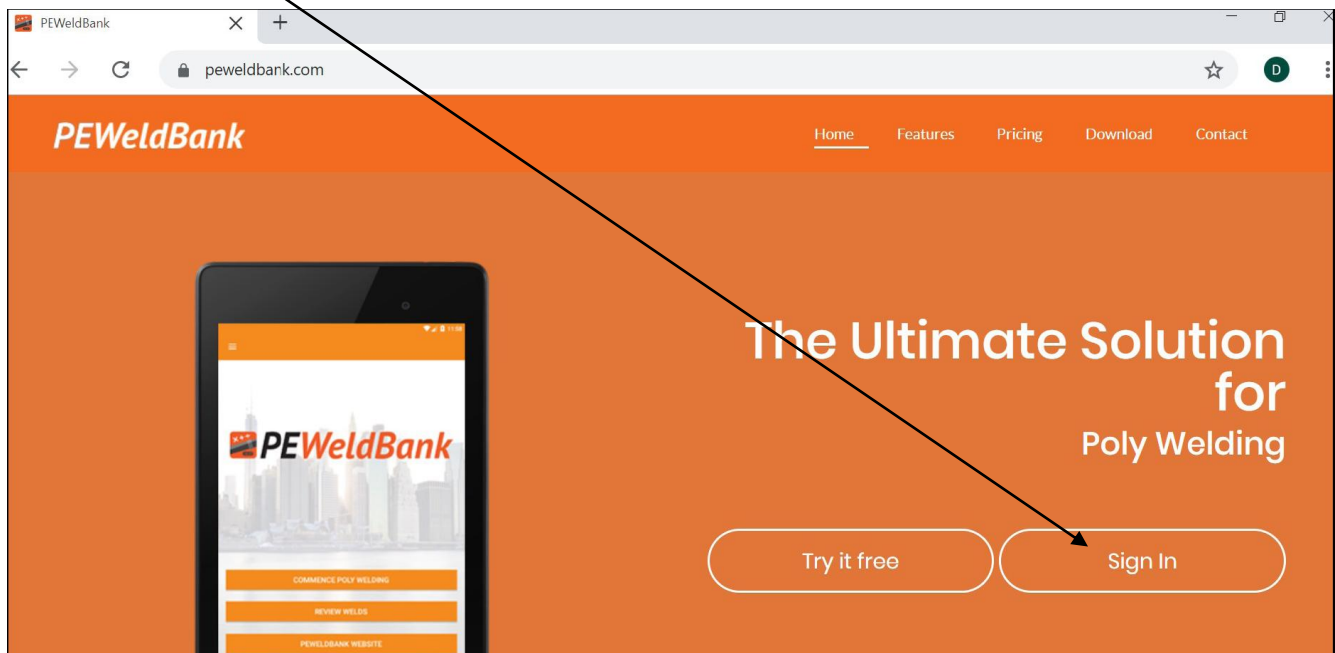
PEWeldBank

peweldbank.com

D

PEWeldBank

Home Features Pricing Download Contact

PEWeldBank

COMMENCE POLY WELDING

REVIEW WELDS

PEWELDBANK WEBSITE

The Ultimate Solution for

Poly Welding

Try it free

Sign In